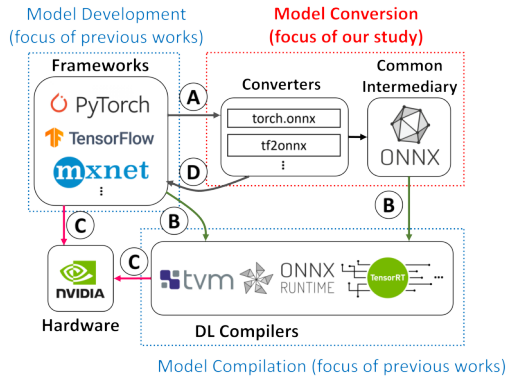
Model Development (focus of previous works)

Model Conversion (focus of our study)

Frameworks

PyTorch

TensorFlow

mxnet

⋮

A

Converters

torch.onnx

tf2onnx

⋮

Common Intermediary

ONNX

D

B

C

B

C

NVIDIA

Hardware

tvm

ONNX RUNTIME

TensorRT

...

DL Compilers

Model Compilation (focus of previous works)